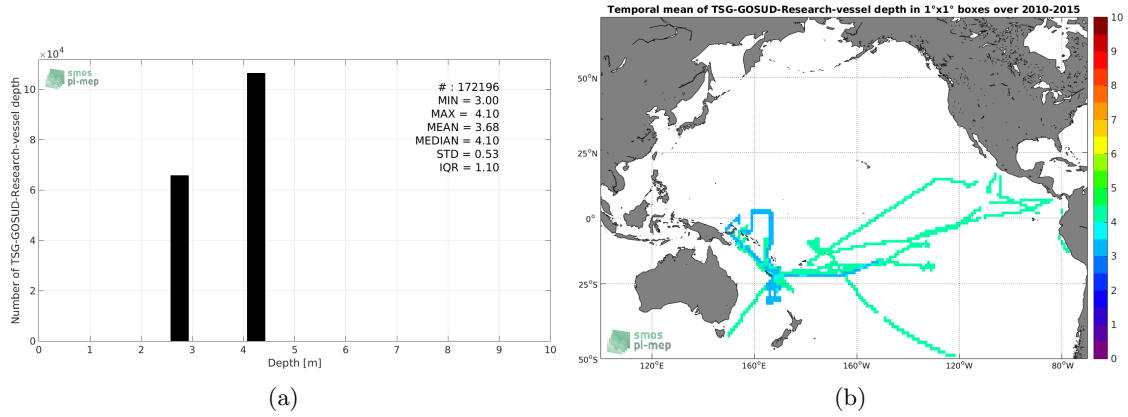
$\times10^4$

smos pi-mep

# : 172196
MIN = 3.00
MAX = 4.10
MEAN = 3.68
MEDIAN = 4.10
STD = 0.53
IQR = 1.10

Number of TSG-GOSUD-Research-vessel depth

10
8
6
4
2
0

0 1 2 3 4 5 6 7 8 9 10
Depth [m]

(a)

Temporal mean of TSG-GOSUD-Research-vessel depth in 1°x1° boxes over 2010-2015

50°N
25°N
0°
25°S
50°S

120°E 160°E 160°W 120°W 80°W

smos pi-mep

10
9
8
7
6
5
4
3
2
1
0

(b)